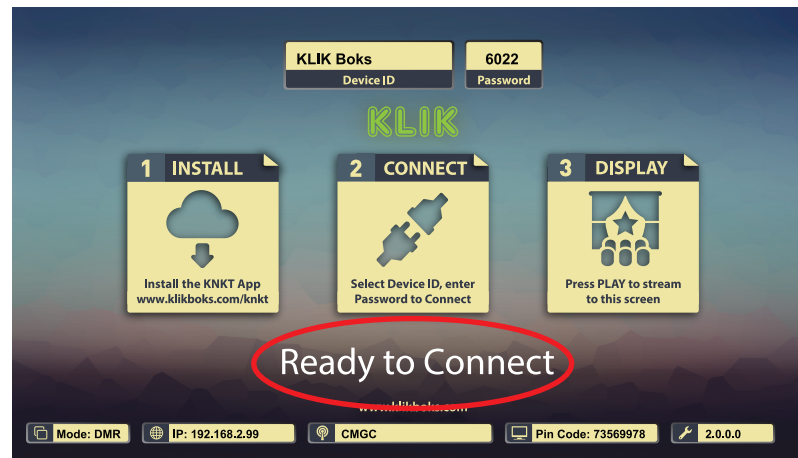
KLIK Boks
Device ID

6022
Password

KLIK

1 INSTALL
Install the KNKT App
www.klikboks.com/knkt

2 CONNECT
Select Device ID, enter Password to Connect

3 DISPLAY
Press PLAY to stream to this screen

Ready to Connect

www.klikboks.com

Mode: DMR
IP: 192.168.2.99
CMGC
Pin Code: 73569978
2.0.0.0